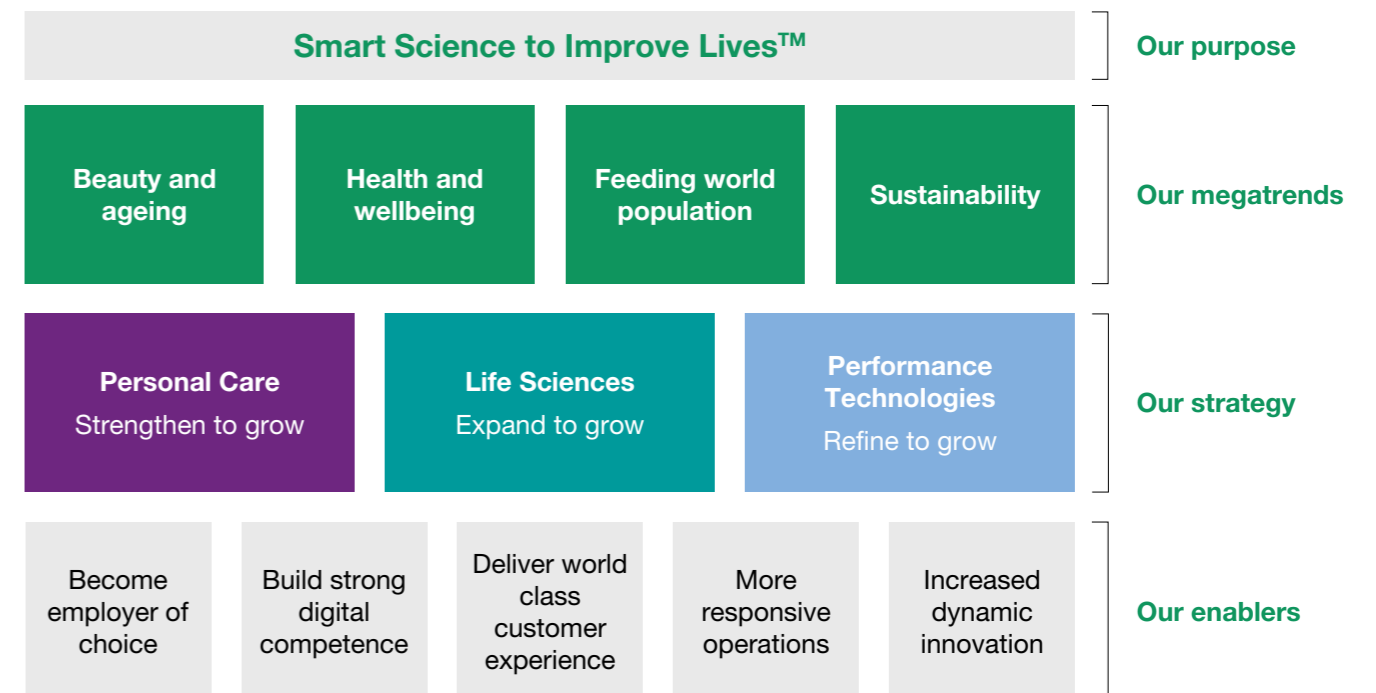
Smart Science to Improve Lives$^{TM}$

Our purpose

Beauty and ageing

Health and wellbeing

Feeding world population

Sustainability

Our megatrends

Personal Care
Strengthen to grow

Life Sciences
Expand to grow

Performance Technologies
Refine to grow

Our strategy

Become employer of choice

Build strong digital competence

Deliver world class customer experience

More responsive operations

Increased dynamic innovation

Our enablers